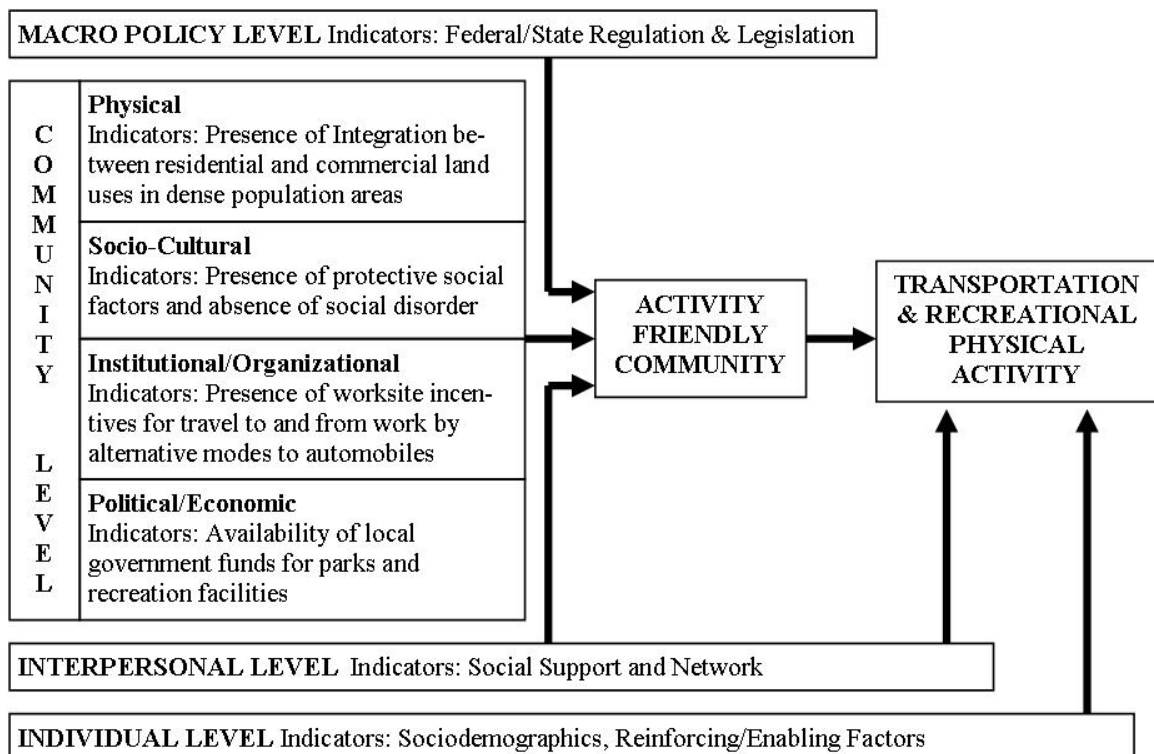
MACRO POLICY LEVEL Indicators: Federal/State Regulation & Legislation

COMMUNITY LEVEL

Physical
Indicators: Presence of Integration between residential and commercial land uses in dense population areas

Socio-Cultural
Indicators: Presence of protective social factors and absence of social disorder

Institutional/Organizational
Indicators: Presence of worksite incentives for travel to and from work by alternative modes to automobiles

Political/Economic
Indicators: Availability of local government funds for parks and recreation facilities

ACTIVITY FRIENDLY COMMUNITY

TRANSPORTATION & RECREATIONAL PHYSICAL ACTIVITY

INTERPERSONAL LEVEL Indicators: Social Support and Network

INDIVIDUAL LEVEL Indicators: Sociodemographics, Reinforcing/Enabling Factors